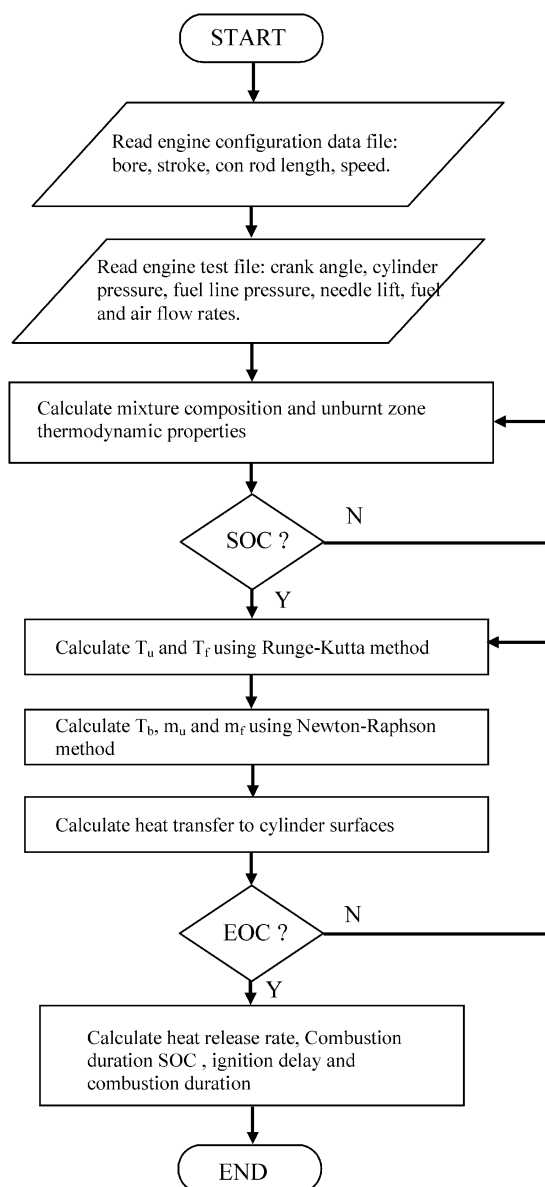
START

Read engine configuration data file: bore, stroke, con rod length, speed.

Read engine test file: crank angle, cylinder pressure, fuel line pressure, needle lift, fuel and air flow rates.

Calculate mixture composition and unburnt zone thermodynamic properties

SOC ?

N

Y

Calculate $T_u$ and $T_f$ using Runge-Kutta method

Calculate $T_b$, $m_u$ and $m_f$ using Newton-Raphson method

Calculate heat transfer to cylinder surfaces

EOC ?

N

Y

Calculate heat release rate, Combustion duration SOC , ignition delay and combustion duration

END